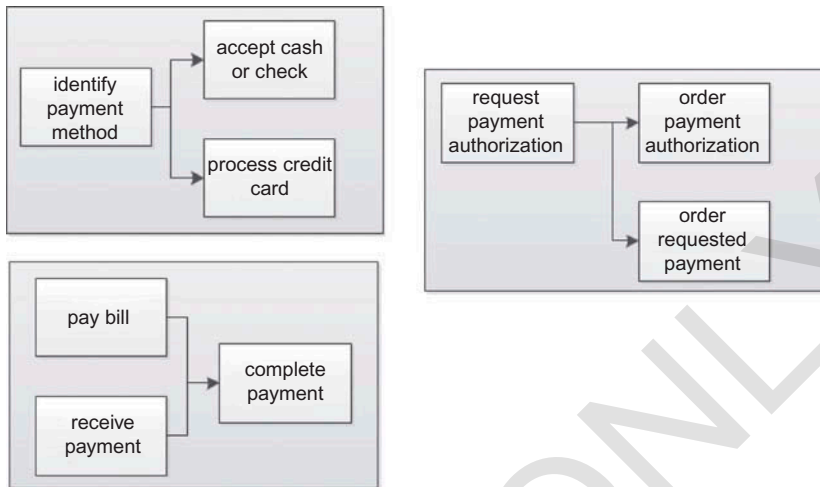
identify payment method

accept cash or check

process credit card

request payment authorization

order payment authorization

order requested payment

pay bill

receive payment

complete payment

ONL